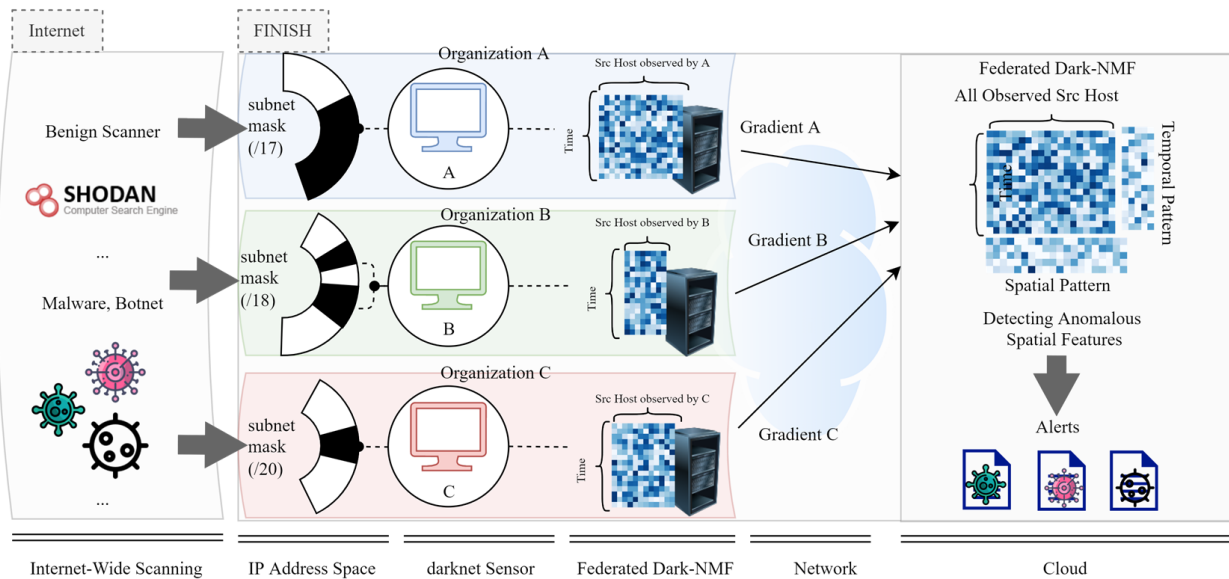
Internet

FINISH

Benign Scanner

SHODAN
Computer Search Engine

...

Malware, Botnet

...

Organization A

subnet mask (/17)

A

Src Host observed by A

Time

Organization B

subnet mask (/18)

B

Src Host observed by B

Time

Organization C

subnet mask (/20)

C

Src Host observed by C

Time

Gradient A

Gradient B

Gradient C

Federated Dark-NMF

All Observed Src Host

Time

Temporal Pattern

Spatial Pattern

Detecting Anomalous Spatial Features

Alerts

Internet-Wide Scanning

IP Address Space

darknet Sensor

Federated Dark-NMF

Network

Cloud